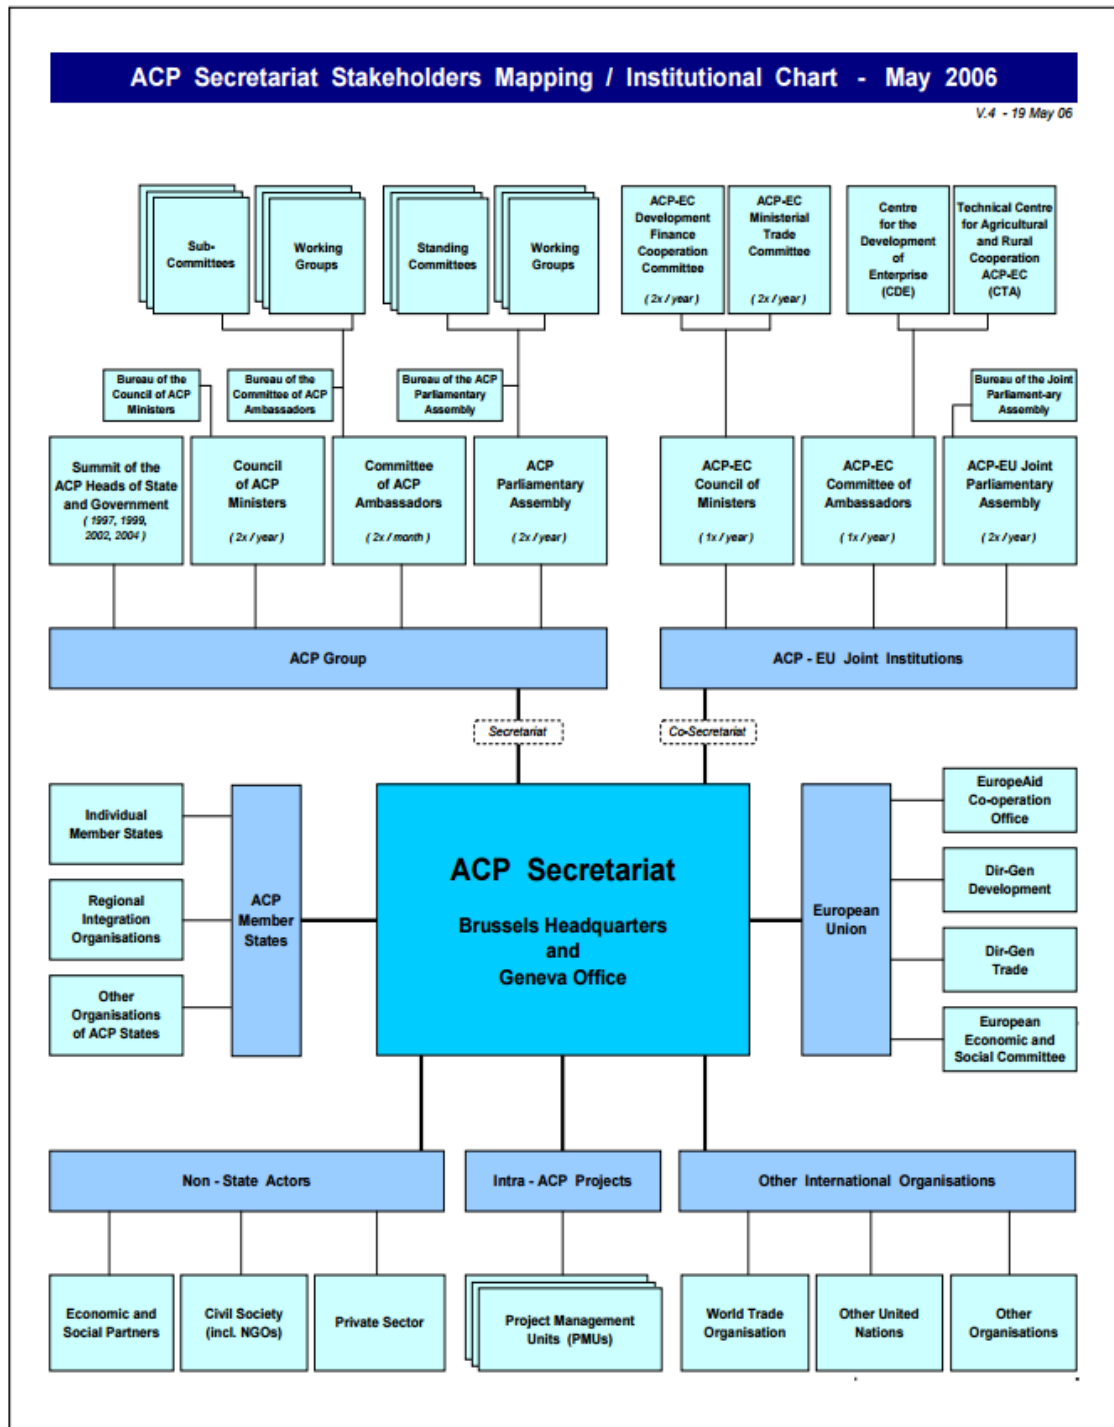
ACP Secretariat Stakeholders Mapping / Institutional Chart - May 2006

V.4 - 19 May 06

Sub-Committees

Working Groups

Standing Committees

Working Groups

ACP-EC Development Finance Cooperation Committee (2x / year)

ACP-EC Ministerial Trade Committee (2x / year)

Centre for the Development of Enterprise (CDE)

Technical Centre for Agricultural and Rural Cooperation ACP-EC (CTA)

Bureau of the Council of ACP Ministers

Bureau of the Committee of ACP Ambassadors

Bureau of the ACP Parliamentary Assembly

Bureau of the Joint Parliament-ary Assembly

Summit of the ACP Heads of State and Government (1997, 1999, 2002, 2004)

Council of ACP Ministers (2x / year)

Committee of ACP Ambassadors (2x / month)

ACP Parliamentary Assembly (2x / year)

ACP-EC Council of Ministers (1x / year)

ACP-EC Committee of Ambassadors (1x / year)

ACP-EU Joint Parliamentary Assembly (2x / year)

ACP Group

ACP - EU Joint Institutions

Secretariat

Co-Secretariat

Individual Member States

Regional Integration Organisations

Other Organisations of ACP States

ACP Member States

ACP Secretariat

Brussels Headquarters and Geneva Office

European Union

EuropeAid Co-operation Office

Dir-Gen Development

Dir-Gen Trade

European Economic and Social Committee

Non - State Actors

Intra - ACP Projects

Other International Organisations

Economic and Social Partners

Civil Society (incl. NGOs)

Private Sector

Project Management Units (PMUs)

World Trade Organisation

Other United Nations

Other Organisations